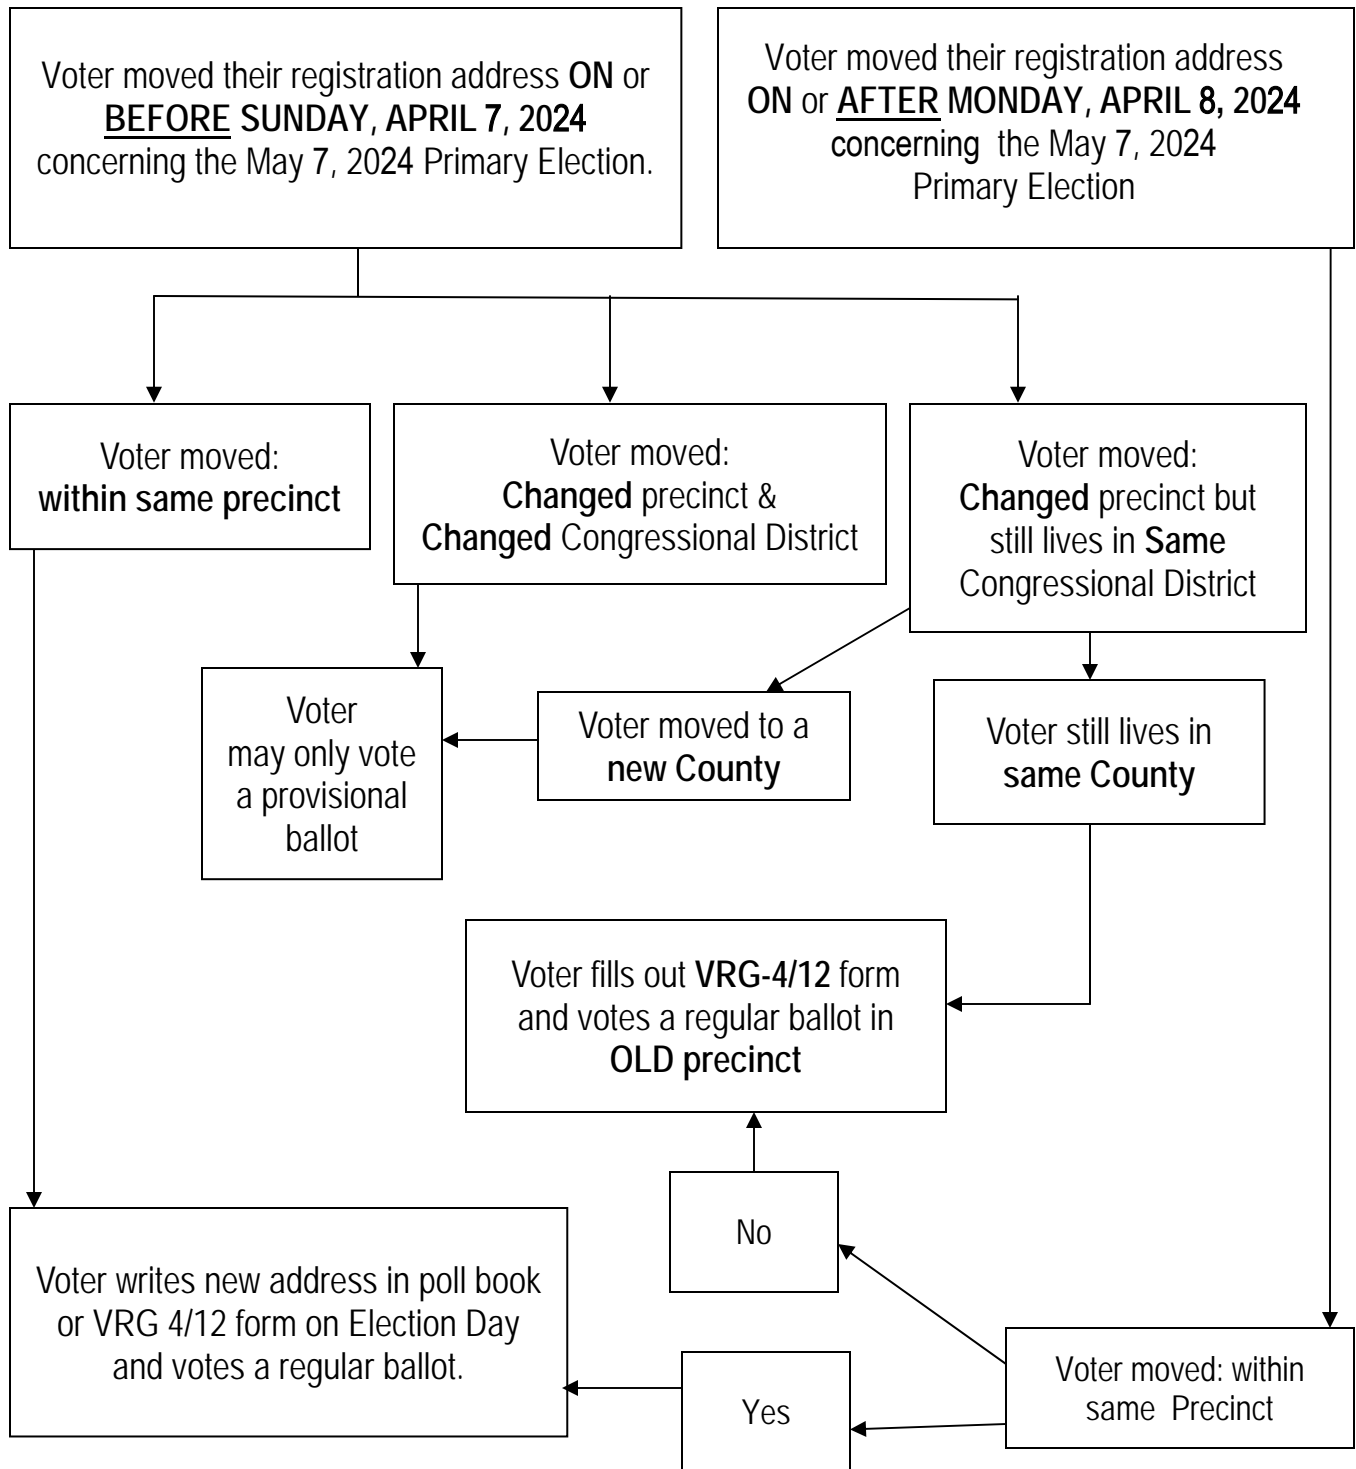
Voter moved their registration address ON or BEFORE SUNDAY, APRIL 7, 2024 concerning the May 7, 2024 Primary Election.

Voter moved their registration address ON or AFTER MONDAY, APRIL 8, 2024 concerning the May 7, 2024 Primary Election

Voter moved: within same precinct

Voter moved: Changed precinct & Changed Congressional District

Voter moved: Changed precinct but still lives in Same Congressional District

Voter may only vote a provisional ballot

Voter moved to a new County

Voter still lives in same County

Voter fills out VRG-4/12 form and votes a regular ballot in OLD precinct

No

Voter writes new address in poll book or VRG 4/12 form on Election Day and votes a regular ballot.

Yes

Voter moved: within same Precinct